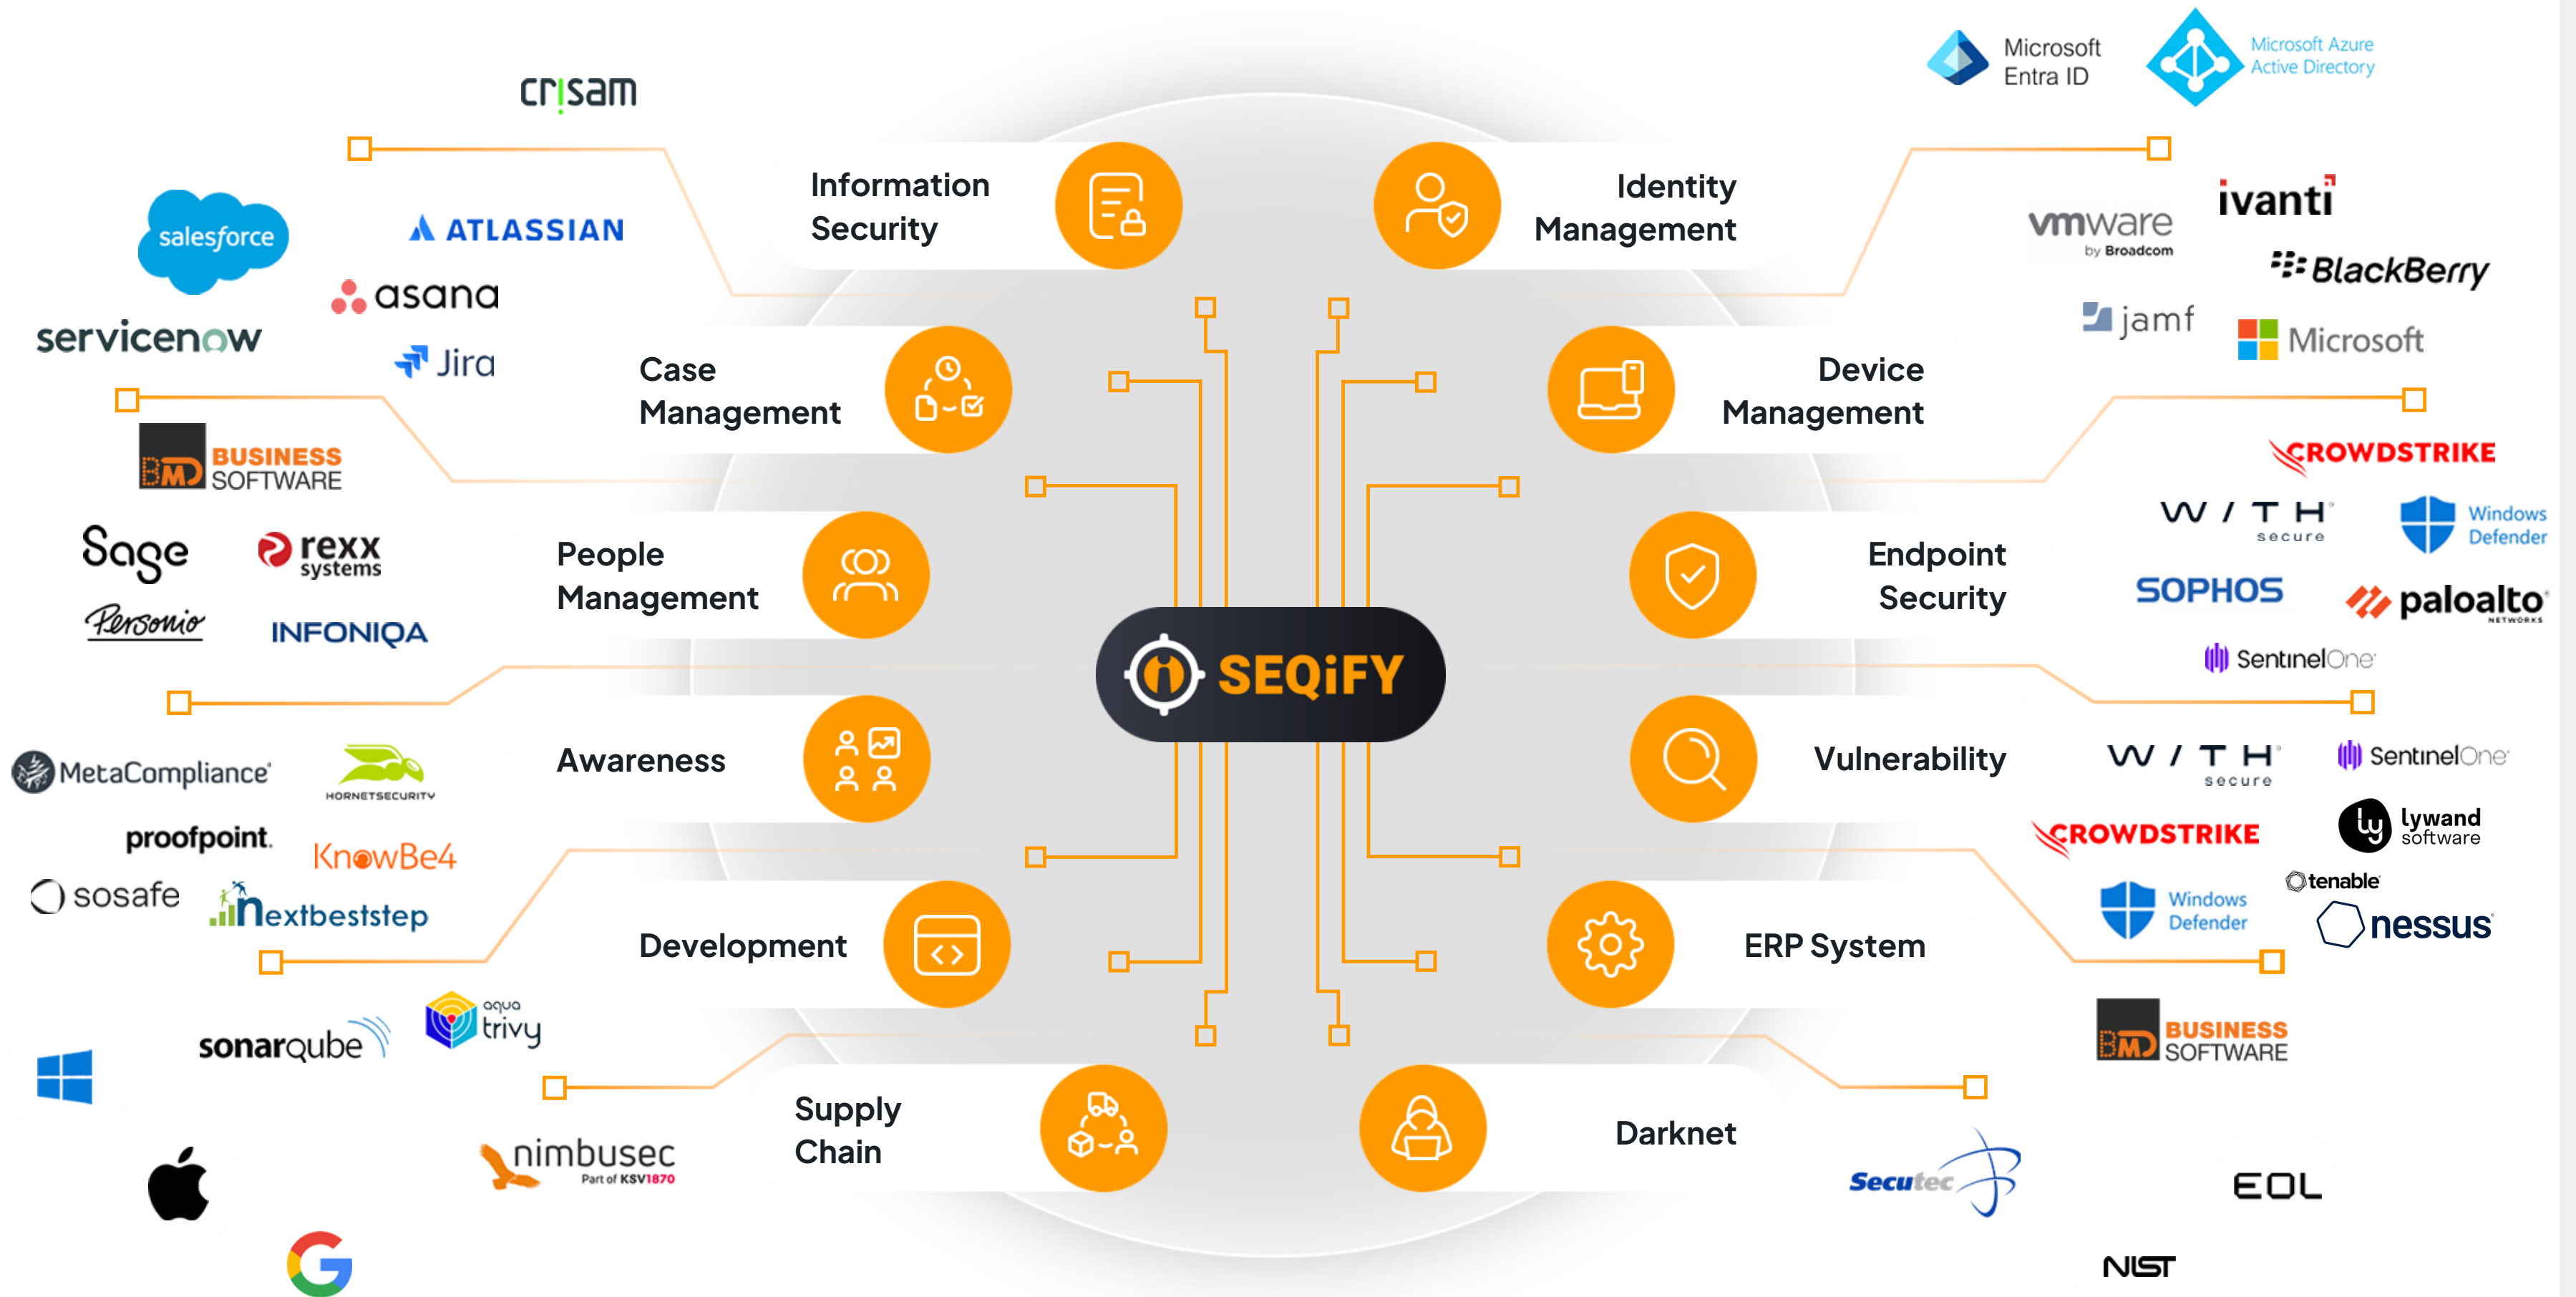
crisam

salesforce

ATLASSIAN

asana

servicenow

Jira

Information Security

Identity Management

Microsoft Entra ID

Microsoft Azure Active Directory

vmware by Broadcom

ivanti

BlackBerry

jamf

Microsoft

Case Management

Device Management

BUSINESS SOFTWARE

CROWDSTRIKE

Sage

rexx systems

Personio

INFONIQA

People Management

SEQiFY

Endpoint Security

W / T H secure

Windows Defender

SOPHOS

paloalto NETWORKS

SentinelOne

MetaCompliance

HORNETSECURITY

proofpoint.

KnowBe4

sosafe

nextbeststep

Awareness

Vulnerability

W / T H secure

SentinelOne

CROWDSTRIKE

lywand software

tenable

Windows Defender

nessus

Development

ERP System

sonarqube

aqua trivy

BUSINESS SOFTWARE

Supply Chain

Darknet

nimbusec Part of KSV1870

Secutec

EOL

NIST